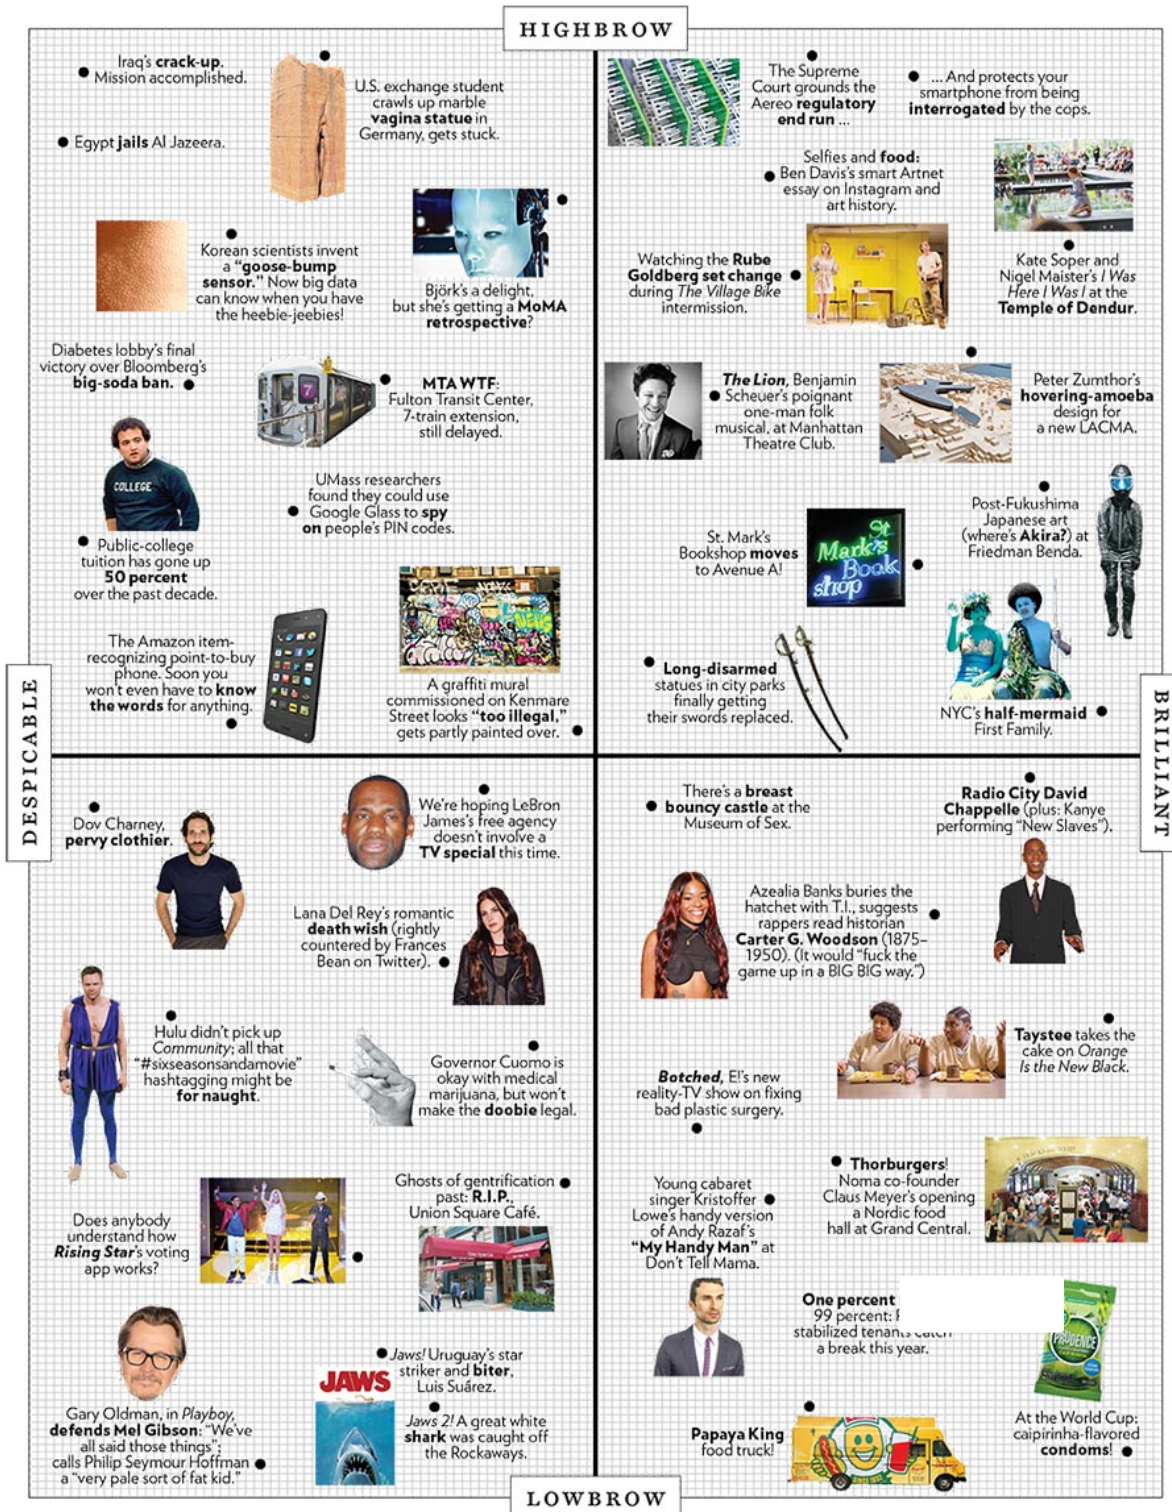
HIGHBROW

Iraq's crack-up. Mission accomplished.

U.S. exchange student crawls up marble vagina statue in Germany, gets stuck.

Egypt jails Al Jazeera.

Korean scientists invent a "goose-bump sensor." Now big data can know when you have the heebie-jeebies!

Björk's a delight, but she's getting a MoMA retrospective?

Diabetes lobby's final victory over Bloomberg's big-soda ban.

MTA WTF: Fulton Transit Center, 7-train extension, still delayed.

COLLEGE

UMass researchers found they could use Google Glass to spy on people's PIN codes.

Public-college tuition has gone up 50 percent over the past decade.

The Amazon item-recognizing point-to-buy phone. Soon you won't even have to know the words for anything.

A graffiti mural commissioned on Kenmare Street looks "too illegal," gets partly painted over.

The Supreme Court grounds the Aereo regulatory end run ...

... And protects your smartphone from being interrogated by the cops.

Selfies and food: Ben Davis's smart Artnet essay on Instagram and art history.

Watching the Rube Goldberg set change during The Village Bike intermission.

Kate Soper and Nigel Maister's I Was Here I Was I at the Temple of Dendur.

The Lion, Benjamin Scheuer's poignant one-man folk musical, at Manhattan Theatre Club.

Peter Zumthor's hovering-amoeba design for a new LACMA.

Post-Fukushima Japanese art (where's Akira?) at Friedman Benda.

St. Mark's Bookshop moves to Avenue A!

St Mark's Book shop

Long-disarmed statues in city parks finally getting their swords replaced.

NYC's half-mermaid First Family.

DESPICABLE

BRILLIANT

Dov Charney, pervy clothier.

We're hoping LeBron James's free agency doesn't involve a TV special this time.

Lana Del Rey's romantic death wish (rightly countered by Frances Bean on Twitter).

Hulu didn't pick up Community; all that "#sixseasonsandamovie" hashtagging might be for naught.

Governor Cuomo is okay with medical marijuana, but won't make the doobie legal.

Ghosts of gentrification past: R.I.P., Union Square Café.

Does anybody understand how Rising Star's voting app works?

Gary Oldman, in Playboy, defends Mel Gibson: "We've all said those things"; calls Philip Seymour Hoffman a "very pale sort of fat kid."

JAWS

Jaws! Uruguay's star striker and biter, Luis Suárez.

Jaws 2! A great white shark was caught off the Rockaways.

There's a breast bouncy castle at the Museum of Sex.

Radio City David Chappelle (plus: Kanye performing "New Slaves").

Azealia Banks buries the hatchet with T.I., suggests rappers read historian Carter G. Woodson (1875–1950). (It would "fuck the game up in a BIG BIG way.")

Taystee takes the cake on Orange Is the New Black.

Botched, E!'s new reality-TV show on fixing bad plastic surgery.

Thorburgers! Noma co-founder Claus Meyer's opening a Nordic food hall at Grand Central.

Young cabaret singer Kristoffer Lowe's handy version of Andy Razaf's "My Handy Man" at Don't Tell Mama.

One percent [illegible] 99 percent: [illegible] stabilized tenants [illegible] a break this year.

Papaya King food truck!

At the World Cup: caipirinha-flavored condoms!

LOWBROW